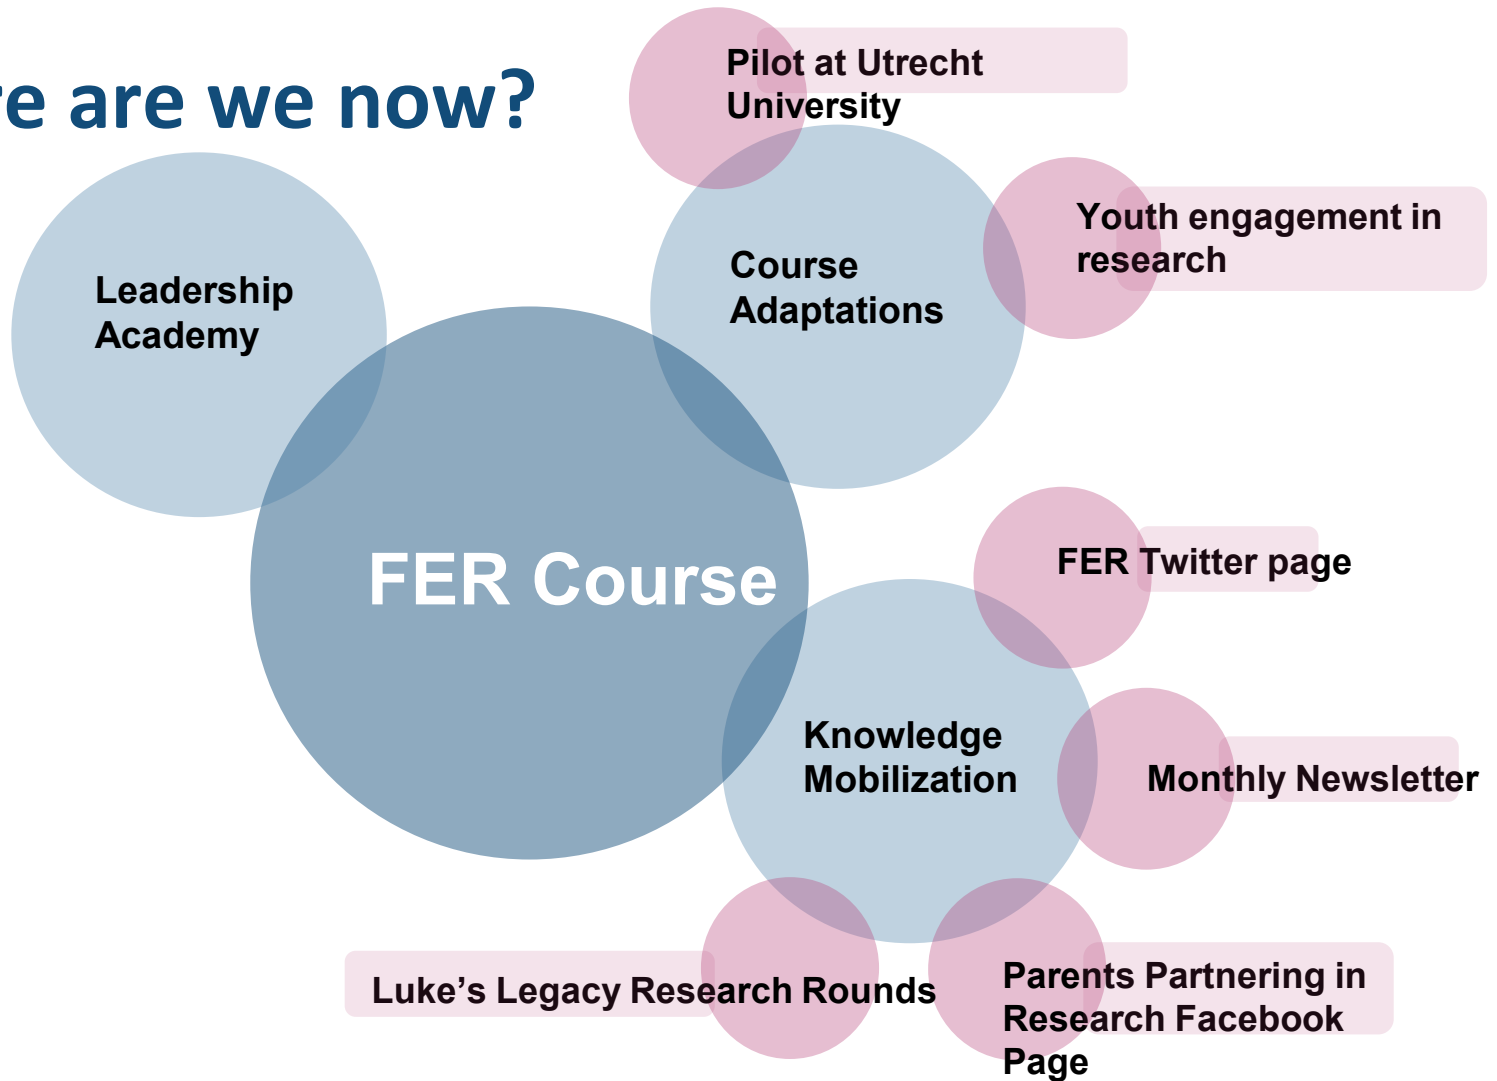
re are we now?

Pilot at Utrecht University

Leadership Academy

Course Adaptations

Youth engagement in research

FER Course

FER Twitter page

Knowledge Mobilization

Monthly Newsletter

Luke’s Legacy Research Rounds

Parents Partnering in Research Facebook Page